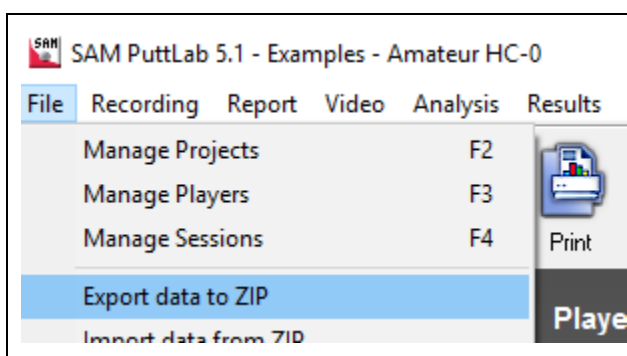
SAM SAM PuttLab 5.1 - Examples - Amateur HC-0

File Recording Report Video Analysis Results

Manage Projects F2
Manage Players F3
Manage Sessions F4
Export data to ZIP
Import data from ZIP

Print

Playe